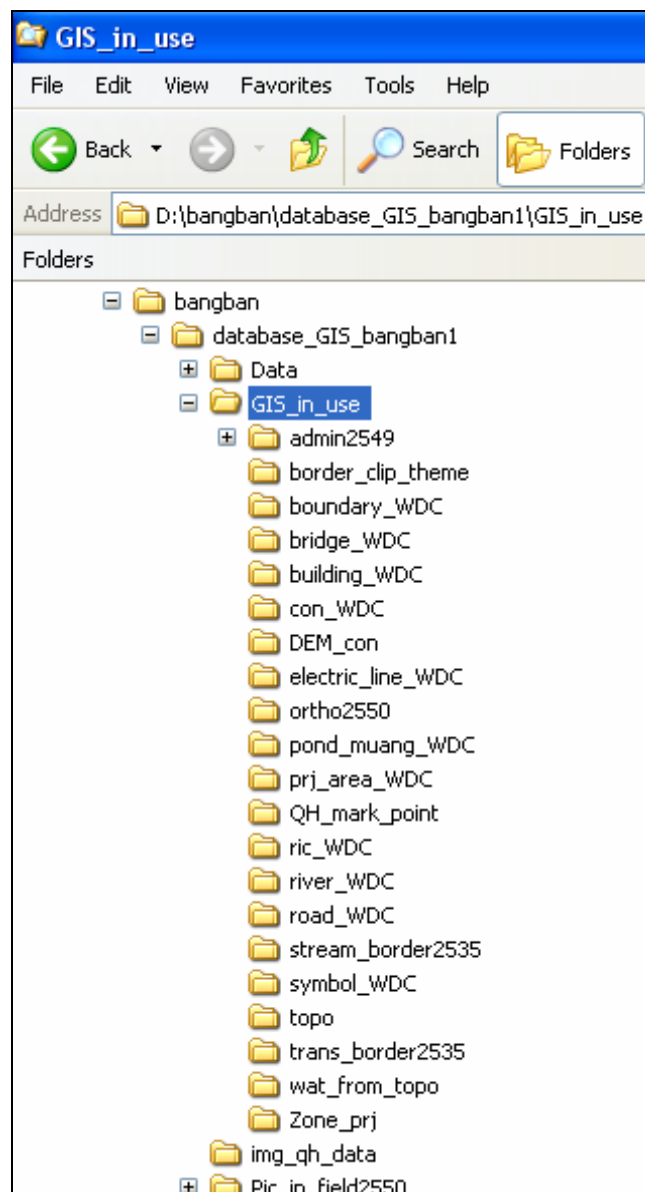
GIS_in_use

File Edit View Favorites Tools Help

Back Search Folders

Address D:\bangban\database_GIS_bangban1\GIS_in_use

Folders

bangban
database_GIS_bangban1
Data
GIS_in_use
admin2549
border_clip_theme
boundary_WDC
bridge_WDC
building_WDC
con_WDC
DEM_con
electric_line_WDC
ortho2550
pond_muang_WDC
prj_area_WDC
QH_mark_point
ric_WDC
river_WDC
road_WDC
stream_border2535
symbol_WDC
topo
trans_border2535
wat_from_topo
Zone_prj
img_qh_data
Pic_in_field2550